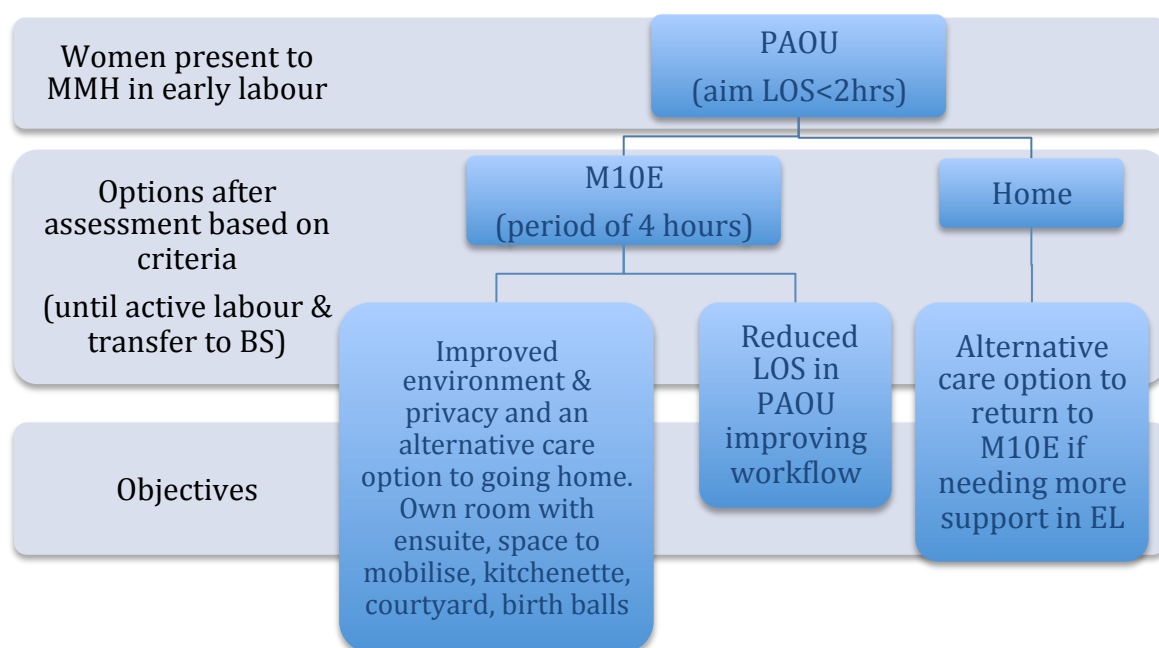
Women present to MMH in early labour

PAOU
(aim LOS<2hrs)

Options after assessment based on criteria
(until active labour & transfer to BS)

M10E
(period of 4 hours)

Home

Objectives

Improved environment & privacy and an alternative care option to going home. Own room with ensuite, space to mobilise, kitchenette, courtyard, birth balls

Reduced LOS in PAOU improving workflow

Alternative care option to return to M10E if needing more support in EL